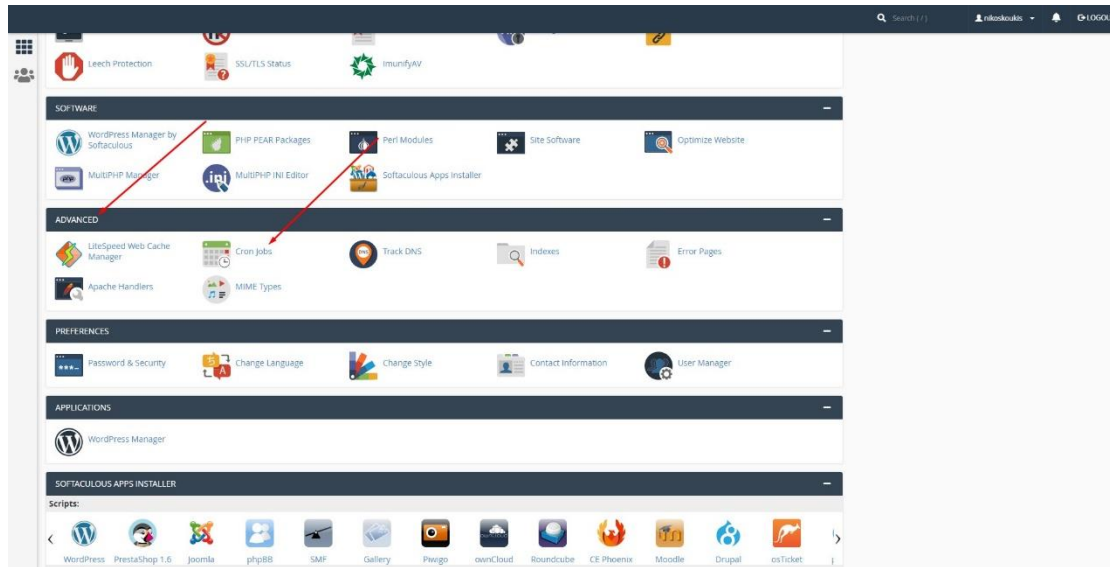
Search ( / )
nikoskoukis
LOGOU

Leech Protection
SSL/TLS Status
ImunifyAV

SOFTWARE
WordPress Manager by Softaculous
PHP PEAR Packages
Perl Modules
Site Software
Optimize Website
MultiPHP Manager
MultiPHP INI Editor
Softaculous Apps Installer

ADVANCED
LiteSpeed Web Cache Manager
Cron Jobs
Track DNS
Indexes
Error Pages
Apache Handlers
MIME Types

PREFERENCES
Password & Security
Change Language
Change Style
Contact Information
User Manager

APPLICATIONS
WordPress Manager

SOFTACULOUS APPS INSTALLER
Scripts:
WordPress
PrestaShop 1.6
Joomla
phpBB
SMF
Gallery
Piwigo
ownCloud
Roundcube
CE Phoenix
Moodle
Drupal
osTicket